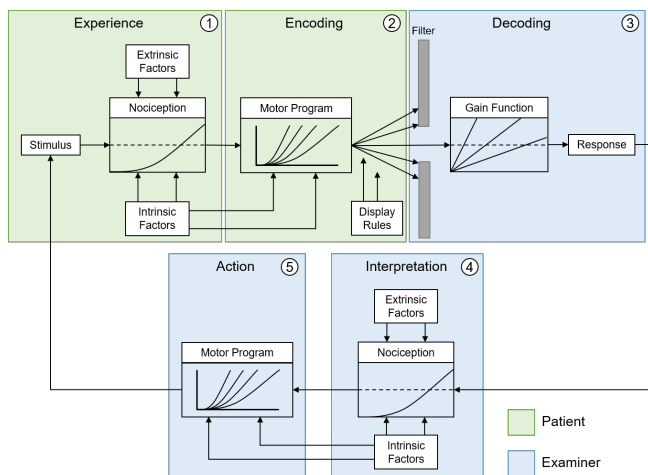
Experience ①

Extrinsic Factors

Nociception

Stimulus

Intrinsic Factors

Encoding ②

Motor Program

Display Rules

Filter

Decoding ③

Gain Function

Response

Action ⑤

Motor Program

Interpretation ④

Extrinsic Factors

Nociception

Intrinsic Factors

Patient

Examiner